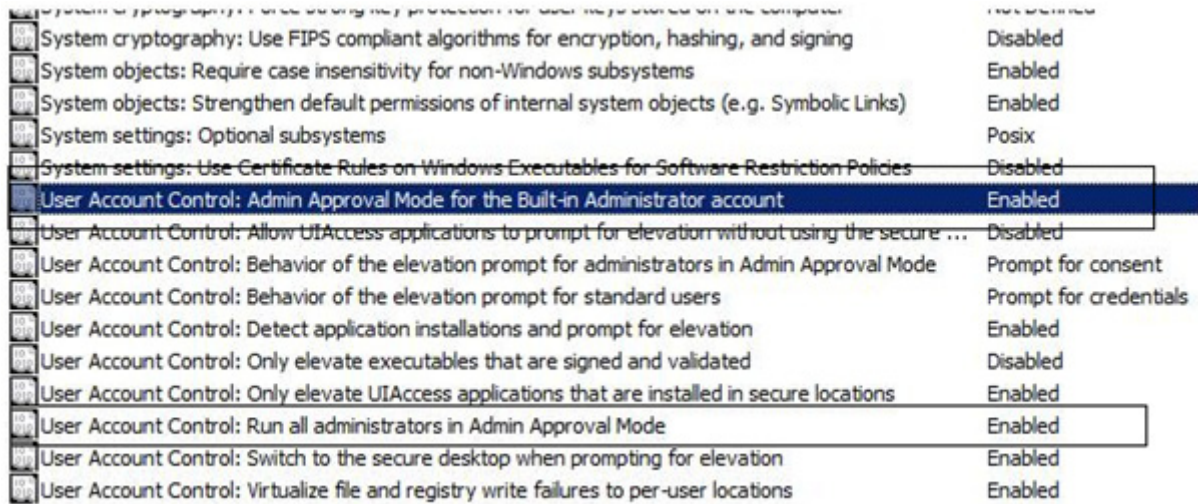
| | |
|---|---|
| System cryptography: Force strong key protection for user keys stored on the computer | Not Defined |
| System cryptography: Use FIPS compliant algorithms for encryption, hashing, and signing | Disabled |
| System objects: Require case insensitivity for non-Windows subsystems | Enabled |
| System objects: Strengthen default permissions of internal system objects (e.g. Symbolic Links) | Enabled |
| System settings: Optional subsystems | Posix |
| System settings: Use Certificate Rules on Windows Executables for Software Restriction Policies | Disabled |
| User Account Control: Admin Approval Mode for the Built-in Administrator account | Enabled |
| User Account Control: Allow UIAccess applications to prompt for elevation without using the secure ... | Disabled |
| User Account Control: Behavior of the elevation prompt for administrators in Admin Approval Mode | Prompt for consent |
| User Account Control: Behavior of the elevation prompt for standard users | Prompt for credentials |
| User Account Control: Detect application installations and prompt for elevation | Enabled |
| User Account Control: Only elevate executables that are signed and validated | Disabled |
| User Account Control: Only elevate UIAccess applications that are installed in secure locations | Enabled |
| User Account Control: Run all administrators in Admin Approval Mode | Enabled |
| User Account Control: Switch to the secure desktop when prompting for elevation | Enabled |
| User Account Control: Virtualize file and registry write failures to per-user locations | Enabled |